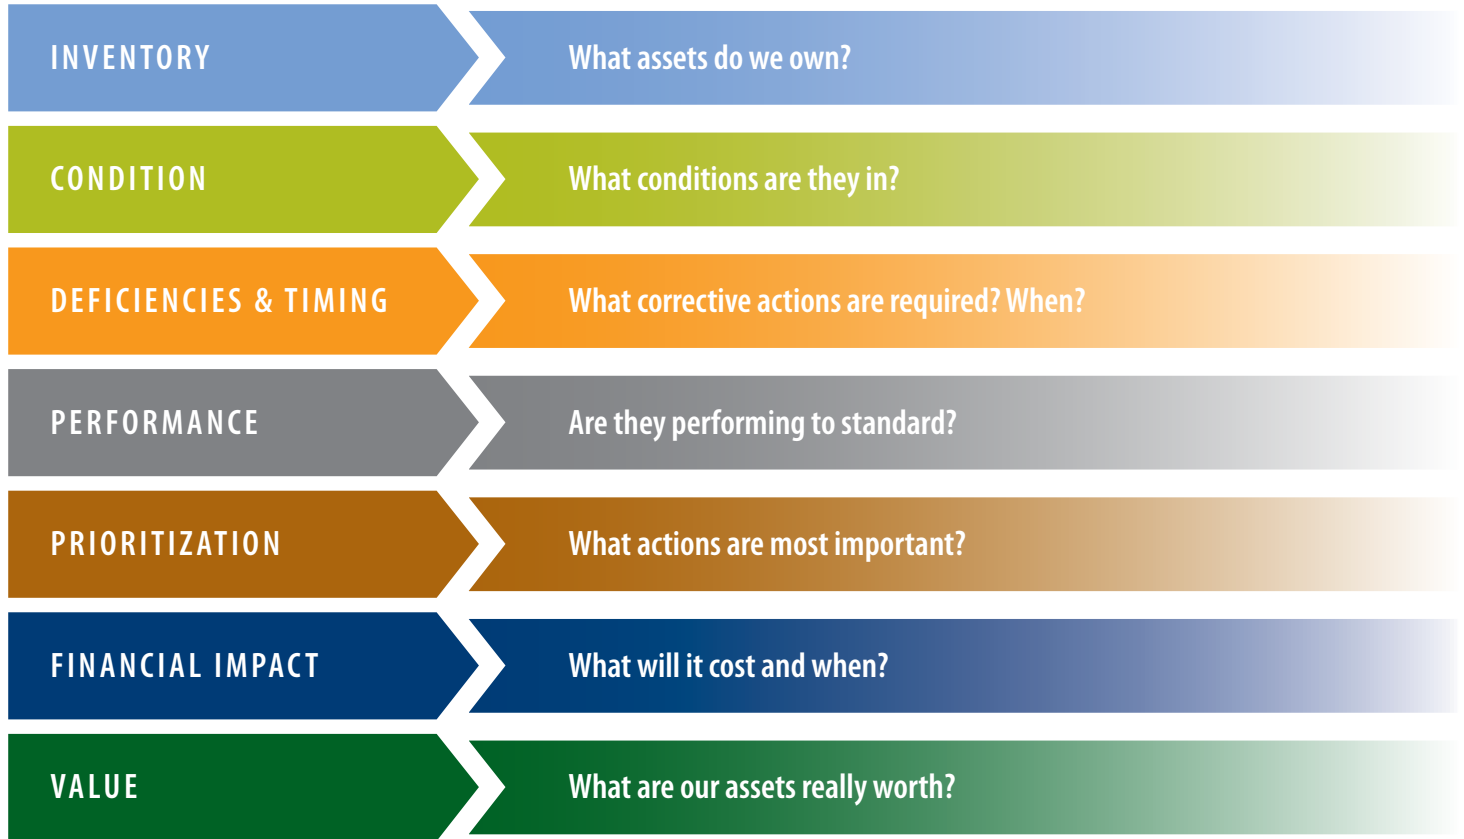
INVENTORY
What assets do we own?

CONDITION
What conditions are they in?

DEFICIENCIES & TIMING
What corrective actions are required? When?

PERFORMANCE
Are they performing to standard?

PRIORITIZATION
What actions are most important?

FINANCIAL IMPACT
What will it cost and when?

VALUE
What are our assets really worth?